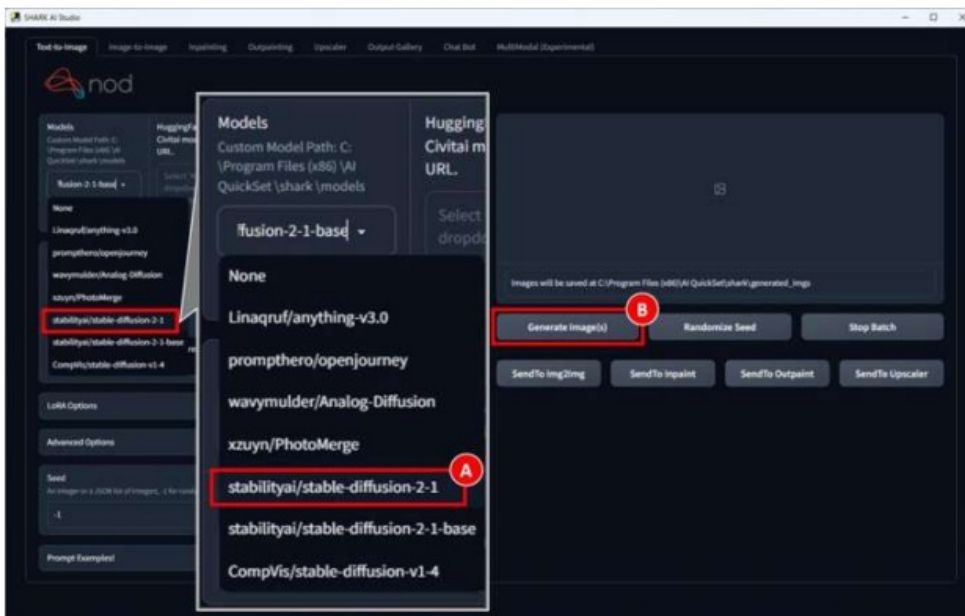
SHARK AI Studio

Text-to-Image | Image-to-Image | Inpainting | Outpainting | Upscaler | Output Gallery | Chat Bot | MultiModal (Experimental)

nod

Models
Custom Model Path: C: \Program Files (x86) \AI QuickSet \shark \models

fusion-2-1-base

None
Linaqruf/anything-v3.0
prompthero/openjourney
wavymulder/Analog-Diffusion
xzuyn/PhotoMerge
stabilityai/stable-diffusion-2-1
stabilityai/stable-diffusion-2-1-base
CompVis/stable-diffusion-v1-4

Hugging
Civitai m
URL.

Select
dropdo

A

LoRA Options

Advanced Options

Seed
An integer or a JSON list of integers, -1 for rand

-1

Prompt Examples!

Images will be saved at C:\Program Files (x86)\AI QuickSet\shark\generated_imgs

B

Generate Image(s) | Randomize Seed | Stop Batch

SendTo Img2Img | SendTo Inpaint | SendTo Outpaint | SendTo Upscaler